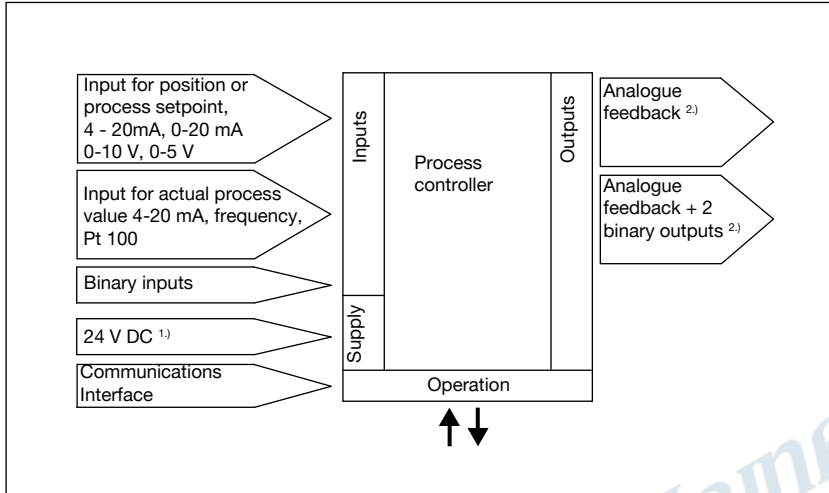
Input for position or process setpoint, 4 - 20mA, 0-20 mA 0-10 V, 0-5 V

Input for actual process value 4-20 mA, frequency, Pt 100

Binary inputs

24 V DC $^{1.)}$

Communications Interface

Inputs

Supply

Process controller

Outputs

Operation

Analogue feedback $^{2.)}$

Analogue feedback + 2 binary outputs $^{2.)}$